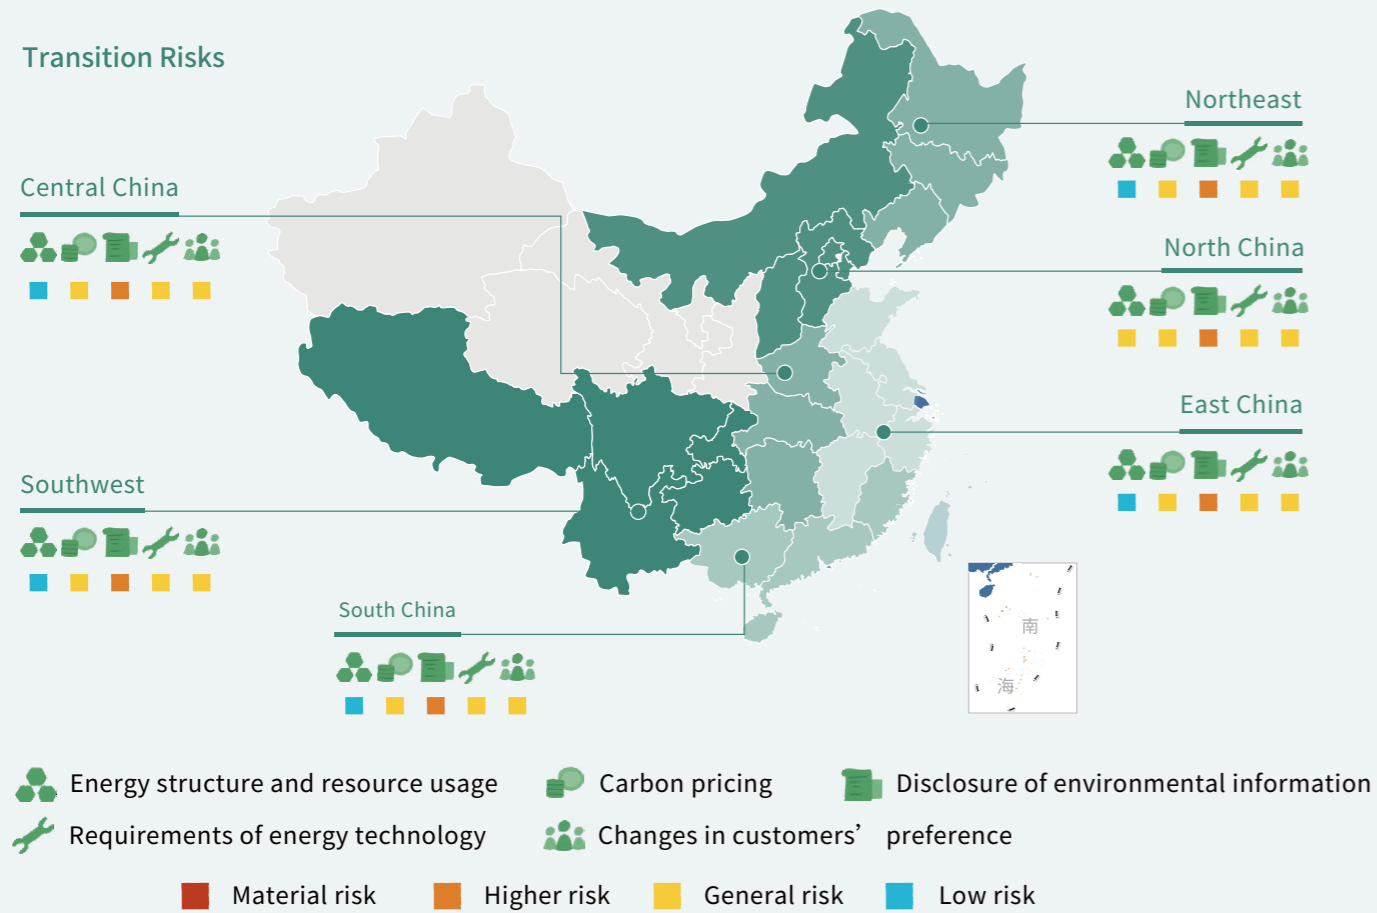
Transition Risks

Central China

Northeast

North China

East China

Southwest

South China

南

海

Energy structure and resource usage
Carbon pricing
Disclosure of environmental information
Requirements of energy technology
Changes in customers' preference

Material risk
Higher risk
General risk
Low risk